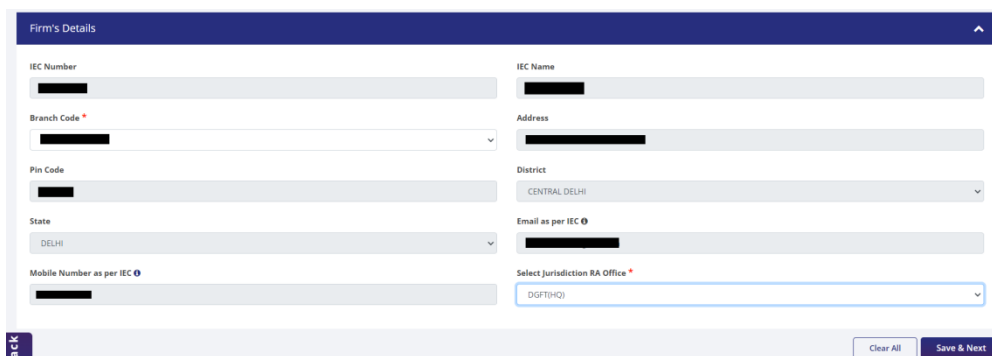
Firm's Details

IEC Number

IEC Name

Branch Code *

Address

Pin Code

District

CENTRAL DELHI

State

DELHI

Email as per IEC

Mobile Number as per IEC

Select Jurisdiction RA Office *

DGFT(HQ)

ack

Clear All

Save & Next